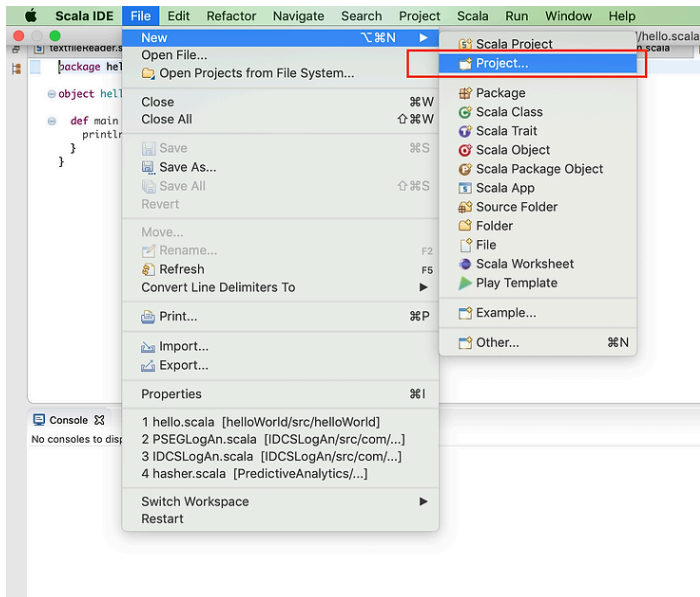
Scala IDE File Edit Refactor Navigate Search Project Scala Run Window Help

textfileReader.s

/hello.scala

package hel

object hell

def main
println

}
}

New ⌥⌘N ▶
Open File...
Open Projects from File System...

Close ⌘W
Close All ⇧⌘W

Save ⌘S
Save As...
Save All ⇧⌘S
Revert

Move...
Rename... F2
Refresh F5
Convert Line Delimiters To ▶

Print... ⌘P

Import...
Export...

Properties ⌘I

1 hello.scala [helloWorld/src/helloWorld]
2 PSEGLogAn.scala [IDCSLogAn/src/com/...]
3 IDCSLogAn.scala [IDCSLogAn/src/com/...]
4 hasher.scala [PredictiveAnalytics/...]

Switch Workspace ▶
Restart

Scala Project
Project...

Package
Scala Class
Scala Trait
Scala Object
Scala Package Object
Scala App
Source Folder
Folder
File
Scala Worksheet
Play Template

Example...

Other... ⌘N

Console
No consoles to disp